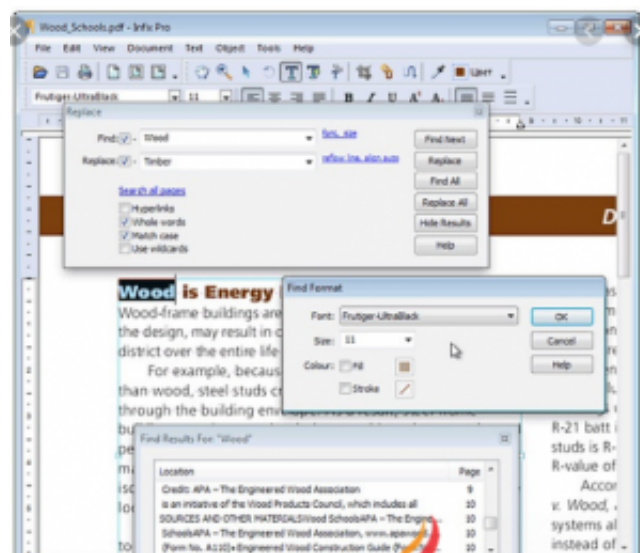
Wood_Schools.pdf - Infix Pro

File Edit View Document Text Object Tools Help

Frutiger-UltraBlack 11

Replace

Find: Wood

Replace: Timber

font, size

reflow, line, align, auto

Find Next

Replace

Find All

Replace All

Hide Results

Help

Search all pages

Hyperlinks

Whole words

Match case

Use wildcards

D

Wood is Energy

Wood-frame buildings are

the design, may result in c

district over the entire life

For example, becaus

than wood, steel studs cr

through the building env

Find Format

Font: Frutiger-UltraBlack

Size: 11

Colour: Fill

Stroke

OK

Cancel

Help

R-21 batt

studs is R-

R-value of

Accor

v. Wood,

systems a

instead of

Find Results For: "Wood"

Location

Page

Credit: APA – The Engineered Wood Association 9

is an initiative of the Wood Products Council, which includes all 10

SOURCES AND OTHER MATERIALS Wood Schools APA – The Engine 10

Schools APA – The Engineered Wood Association, www.apaw 10

(Form No. A110) Engineered Wood Construction Guide 10